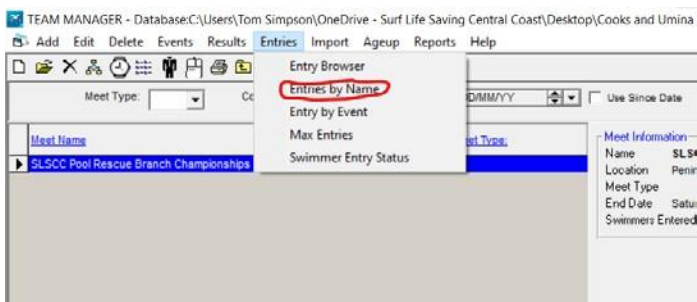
TEAM MANAGER - Database:C:\Users\Tom Simpson\OneDrive - Surf Life Saving Central Coast\Desktop\Cooks and Umina

Add Edit Delete Events Results Entries Import Ageup Reports Help

Meet Type: Co

Entry Browser
Entries by Name
Entry by Event
Max Entries
Swimmer Entry Status

DD/MM/YY

Use Since Date

Meet Name

Meet Type:

SLSCC Pool Rescue Branch Championships

Meet Information
Name SLS
Location Penin
Meet Type
End Date Satur
Swimmers Entered